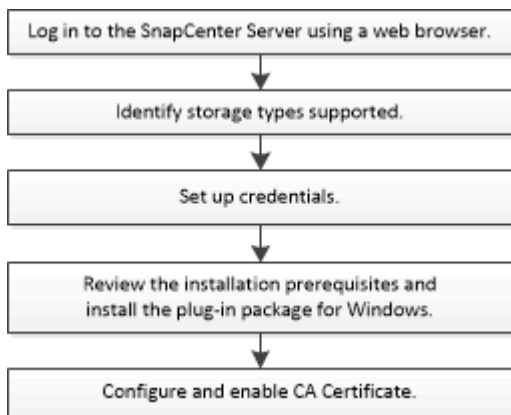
Log in to the SnapCenter Server using a web browser.

Identify storage types supported.

Set up credentials.

Review the installation prerequisites and install the plug-in package for Windows.

Configure and enable CA Certificate.